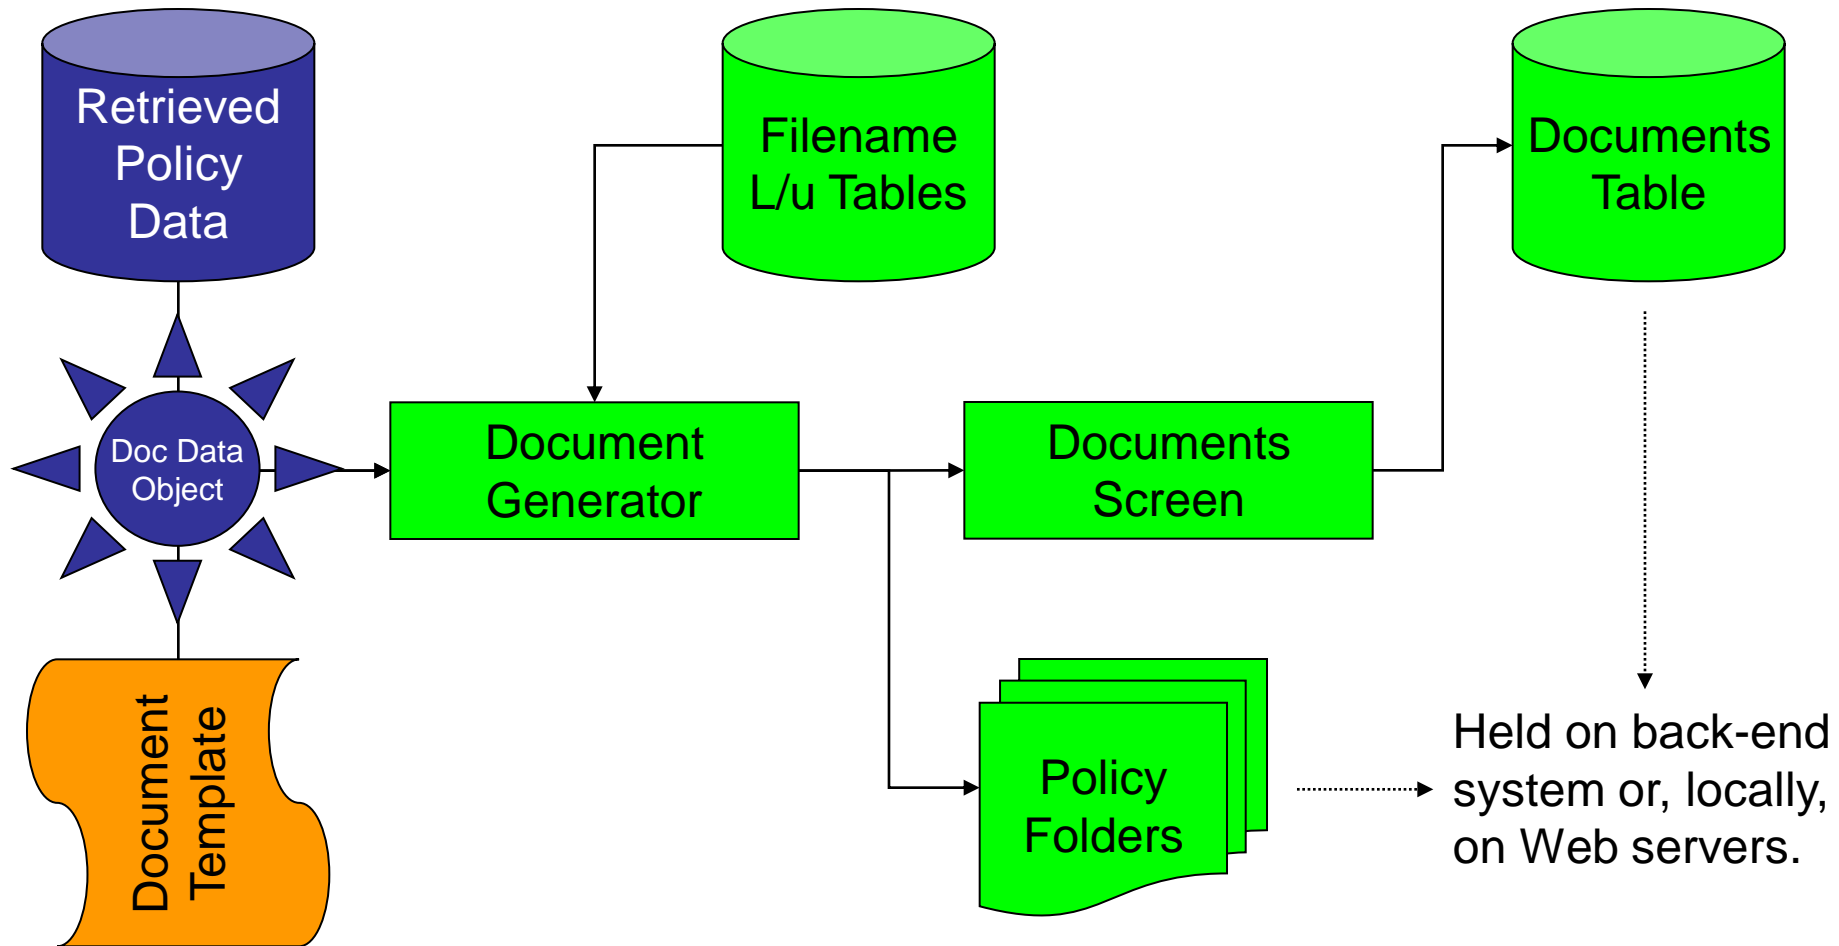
Retrieved Policy Data

Filename L/u Tables

Documents Table

Doc Data Object

Document Generator

Documents Screen

Document Template

Policy Folders

Held on back-end system or, locally, on Web servers.